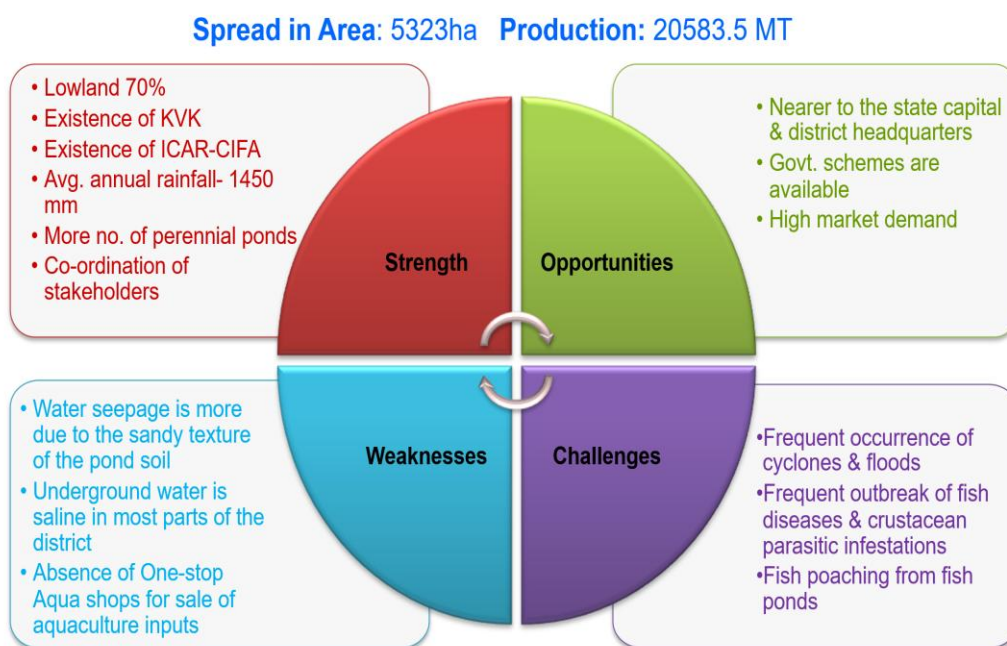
Spread in Area: 5323ha Production: 20583.5 MT

• Lowland 70%
• Existence of KVK
• Existence of ICAR-CIFA
• Avg. annual rainfall- 1450 mm
• More no. of perennial ponds
• Co-ordination of stakeholders

• Nearer to the state capital & district headquarters
• Govt. schemes are available
• High market demand

Strength

Opportunities

Weaknesses

Challenges

• Water seepage is more due to the sandy texture of the pond soil
• Underground water is saline in most parts of the district
• Absence of One-stop Aqua shops for sale of aquaculture inputs

•Frequent occurrence of cyclones & floods
•Frequent outbreak of fish diseases & crustacean parasitic infestations
•Fish poaching from fish ponds